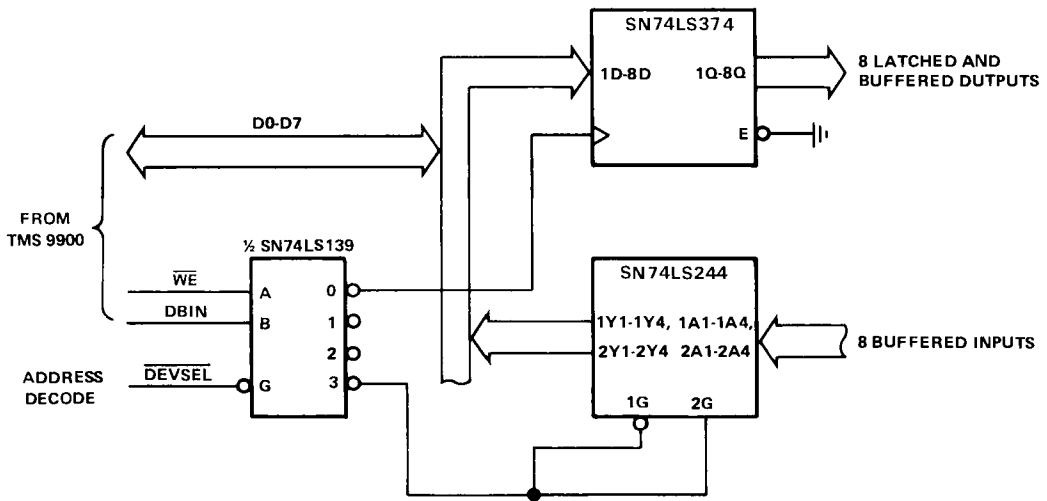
SN74LS374

1D-8D

1Q-8Q

8 LATCHED AND BUFFERED DUTPUTS

E

D0-D7

FROM TMS 9900

½ SN74LS139

$\overline{WE}$

A

0

DBIN

B

1

2

ADDRESS DECODE

$\overline{DEVSEL}$

G

3

SN74LS244

1Y1-1Y4, 1A1-1A4,

2Y1-2Y4 2A1-2A4

8 BUFFERED INPUTS

1G

2G